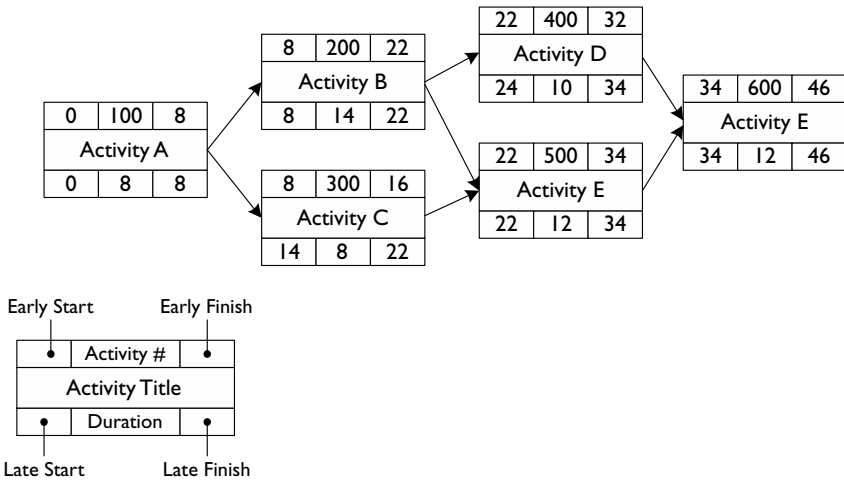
| 0 | 100 | 8 |
|---|---|---|
| Activity A | | |
| 0 | 8 | 8 |

| 8 | 200 | 22 |
|---|---|---|
| Activity B | | |
| 8 | 14 | 22 |

| 8 | 300 | 16 |
|---|---|---|
| Activity C | | |
| 14 | 8 | 22 |

| 22 | 400 | 32 |
|---|---|---|
| Activity D | | |
| 24 | 10 | 34 |

| 22 | 500 | 34 |
|---|---|---|
| Activity E | | |
| 22 | 12 | 34 |

| 34 | 600 | 46 |
|---|---|---|
| Activity E | | |
| 34 | 12 | 46 |

Early Start

Early Finish

| | Activity # | |
|---|---|---|
| Activity Title | | |
| | Duration | |

Late Start

Late Finish